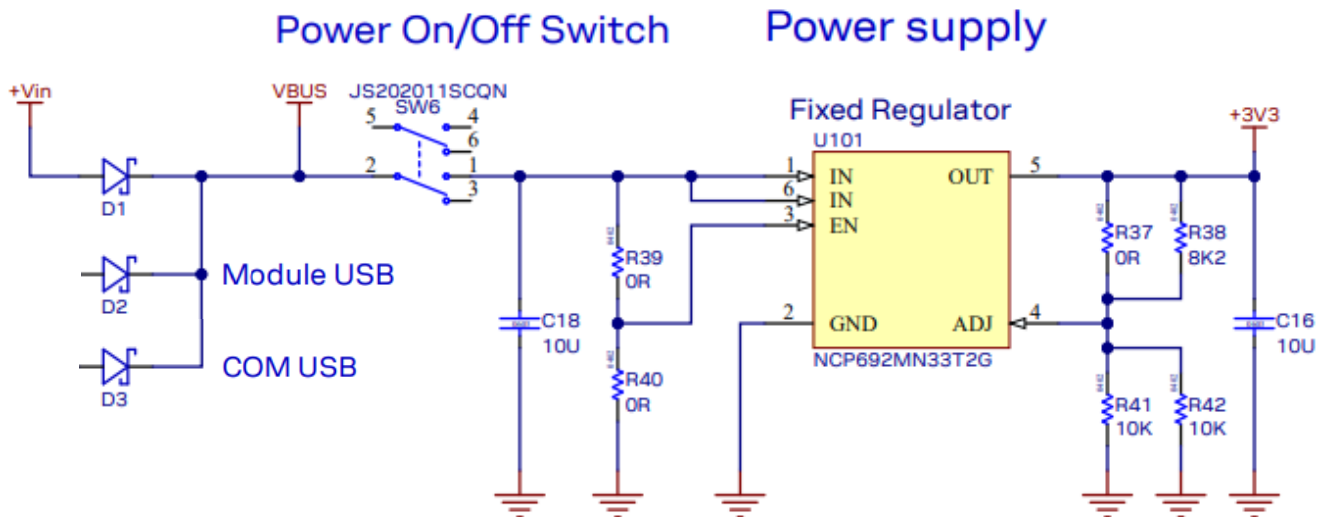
Power On/Off Switch

Power supply

+Vin

VBUS

JS202011SCQN
SW6

5
4
6
2
1
3

D1

D2

Module USB

D3

COM USB

C18
10U

R39
0R

R40
0R

Fixed Regulator
U101

1
IN
6
IN
3
EN
2
GND

OUT
5
ADJ
4

NCP692MN33T2G

+3V3

R37
0R

R38
8K2

R41
10K

R42
10K

C16
10U